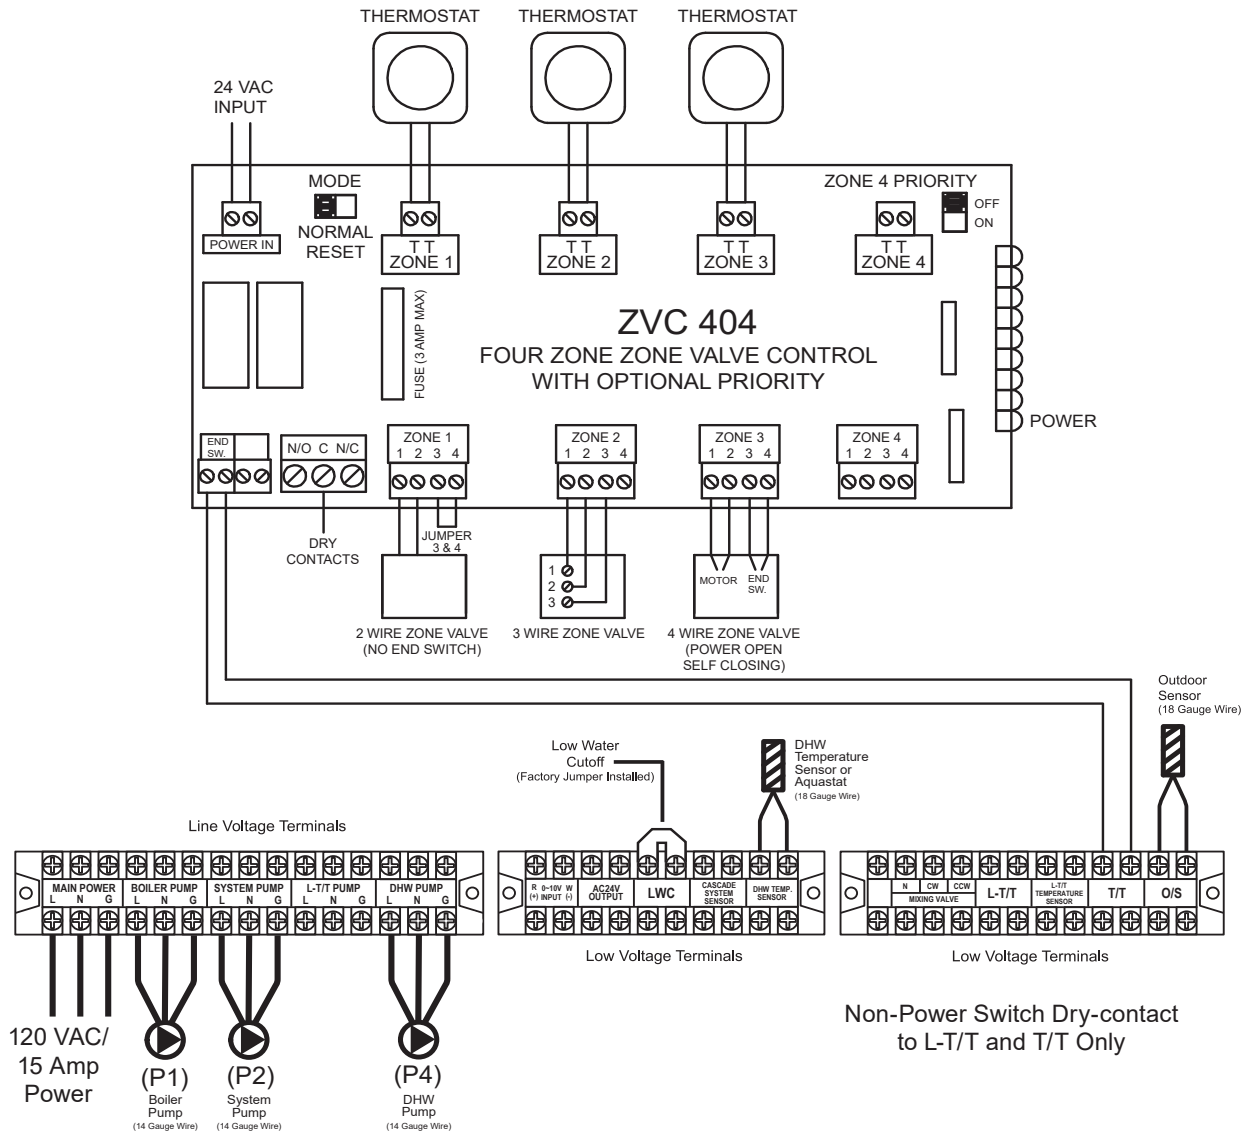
THERMOSTAT THERMOSTAT THERMOSTAT

24 VAC INPUT

MODE
NORMAL
RESET

POWER IN

T T ZONE 1
T T ZONE 2
T T ZONE 3

ZONE 4 PRIORITY
OFF
ON
T T ZONE 4

FUSE (3 AMP MAX)

ZVC 404
FOUR ZONE ZONE VALVE CONTROL
WITH OPTIONAL PRIORITY

POWER

END SW.

N/O C N/C

ZONE 1
1 2 3 4

ZONE 2
1 2 3 4

ZONE 3
1 2 3 4

ZONE 4
1 2 3 4

DRY CONTACTS

JUMPER 3 & 4

1
2
3

MOTOR
END SW.

2 WIRE ZONE VALVE (NO END SWITCH)
3 WIRE ZONE VALVE
4 WIRE ZONE VALVE (POWER OPEN SELF CLOSING)

Outdoor Sensor (18 Gauge Wire)

Low Water Cutoff (Factory Jumper Installed)

DHW Temperature Sensor or Aquastat (18 Gauge Wire)

Line Voltage Terminals

MAIN POWER L N G
BOILER PUMP L N G
SYSTEM PUMP L N G
L-T/T PUMP L N G
DHW PUMP L N G

R (+) 0-10V INPUT W (-)
AC24V OUTPUT
LWC
CASCADE SYSTEM SENSOR
DHW TEMP. SENSOR

Low Voltage Terminals

N CW CCW
MIXING VALVE
L-T/T
L-T/T TEMPERATURE SENSOR
T/T
O/S

Low Voltage Terminals

Non-Power Switch Dry-contact to L-T/T and T/T Only

120 VAC/ 15 Amp Power

(P1) Boiler Pump (14 Gauge Wire)
(P2) System Pump (14 Gauge Wire)
(P4) DHW Pump (14 Gauge Wire)